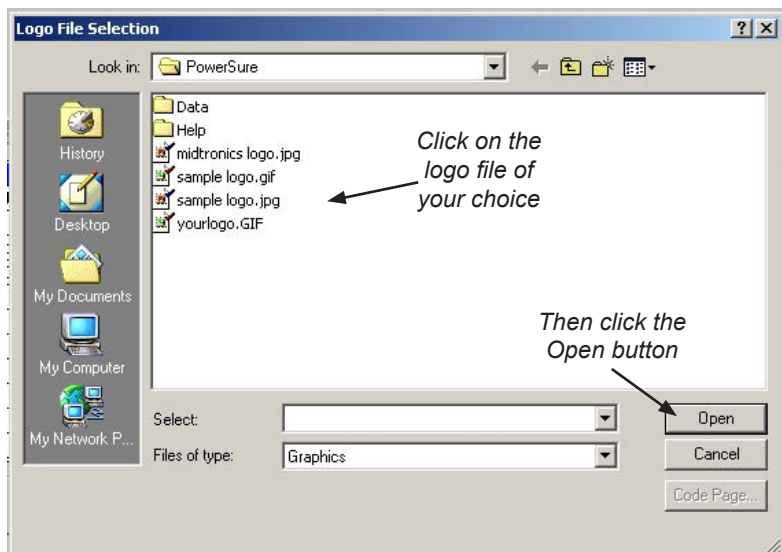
Logo File Selection

?

X

Look in: PowerSure

History

Desktop

My Documents

My Computer

My Network P...

Data

Help

midtronics logo.jpg

sample logo.gif

sample logo.jpg

yourlogo.GIF

Click on the logo file of your choice

Then click the Open button

Select:

Files of type: Graphics

Open

Cancel

Code Page...